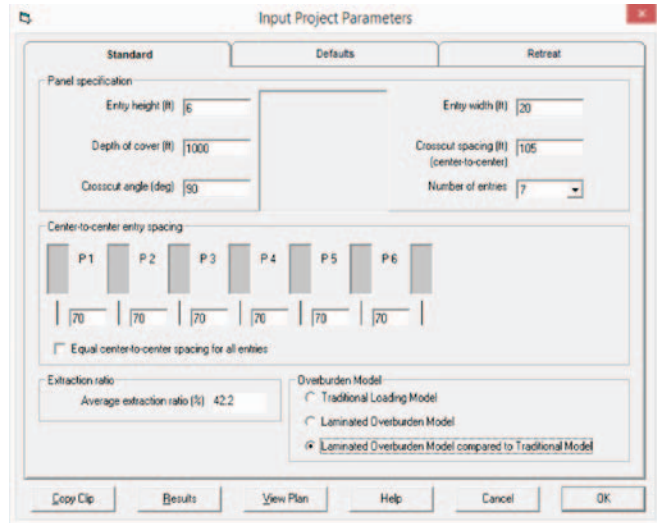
Input Project Parameters

Standard | Defaults | Retreat

Panel specification

Entry height (ft) 6

Depth of cover (ft) 1000

Crosscut angle (deg) 90

Entry width (ft) 20

Crosscut spacing (ft) (center-to-center) 105

Number of entries 7

Center-to-center entry spacing

P1 P2 P3 P4 P5 P6

70 70 70 70 70 70

Equal center-to-center spacing for all entries

Extraction ratio

Average extraction ratio (%) 42.2

Overburden Model

Traditional Loading Model

Laminated Overburden Model

Laminated Overburden Model compared to Traditional Model

Copy Clip | Results | View Plan | Help | Cancel | OK